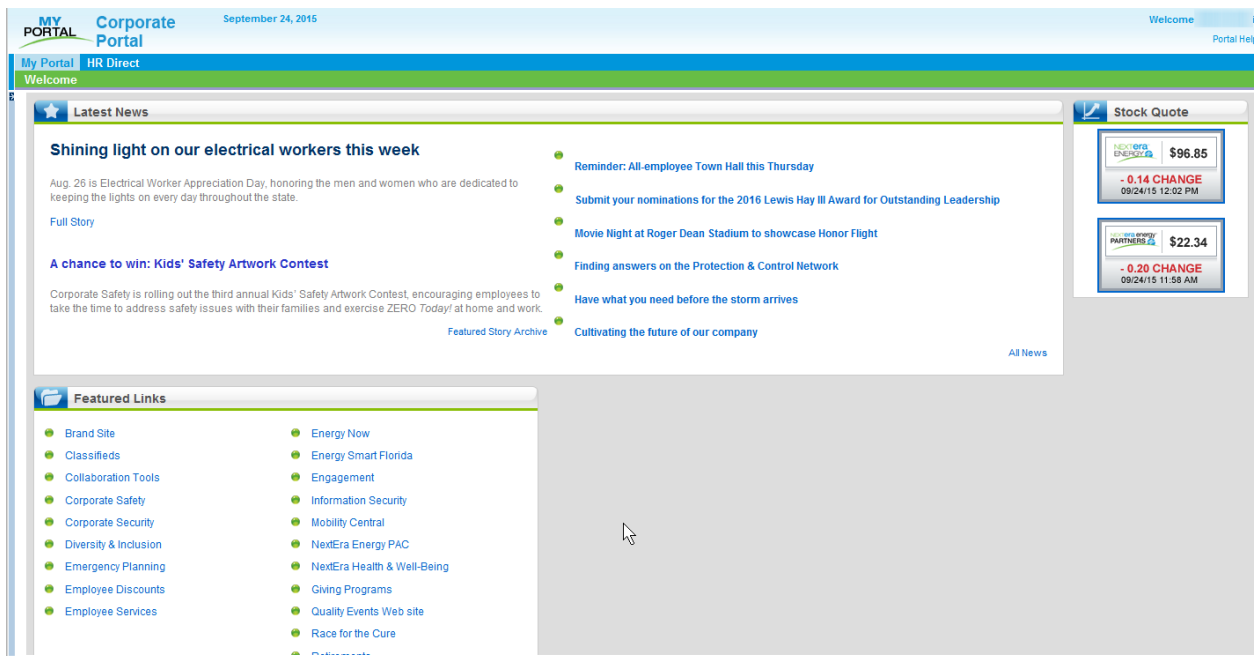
MY PORTAL Corporate Portal

September 24, 2015

Welcome

Portal Help

My Portal HR Direct

Welcome

Latest News

Shining light on our electrical workers this week

Aug. 26 is Electrical Worker Appreciation Day, honoring the men and women who are dedicated to keeping the lights on every day throughout the state.

Full Story

A chance to win: Kids' Safety Artwork Contest

Corporate Safety is rolling out the third annual Kids' Safety Artwork Contest, encouraging employees to take the time to address safety issues with their families and exercise ZERO *Today!* at home and work.

Featured Story Archive

Reminder: All-employee Town Hall this Thursday

Submit your nominations for the 2016 Lewis Hay III Award for Outstanding Leadership

Movie Night at Roger Dean Stadium to showcase Honor Flight

Finding answers on the Protection & Control Network

Have what you need before the storm arrives

Cultivating the future of our company

All News

Stock Quote

NEXTera ENERGY $96.85

- 0.14 CHANGE

09/24/15 12:02 PM

NEXTera energy PARTNERS $22.34

- 0.20 CHANGE

09/24/15 11:58 AM

Featured Links

Brand Site

Classifieds

Collaboration Tools

Corporate Safety

Corporate Security

Diversity & Inclusion

Emergency Planning

Employee Discounts

Employee Services

Energy Now

Energy Smart Florida

Engagement

Information Security

Mobility Central

NextEra Energy PAC

NextEra Health & Well-Being

Giving Programs

Quality Events Web site

Race for the Cure

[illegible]